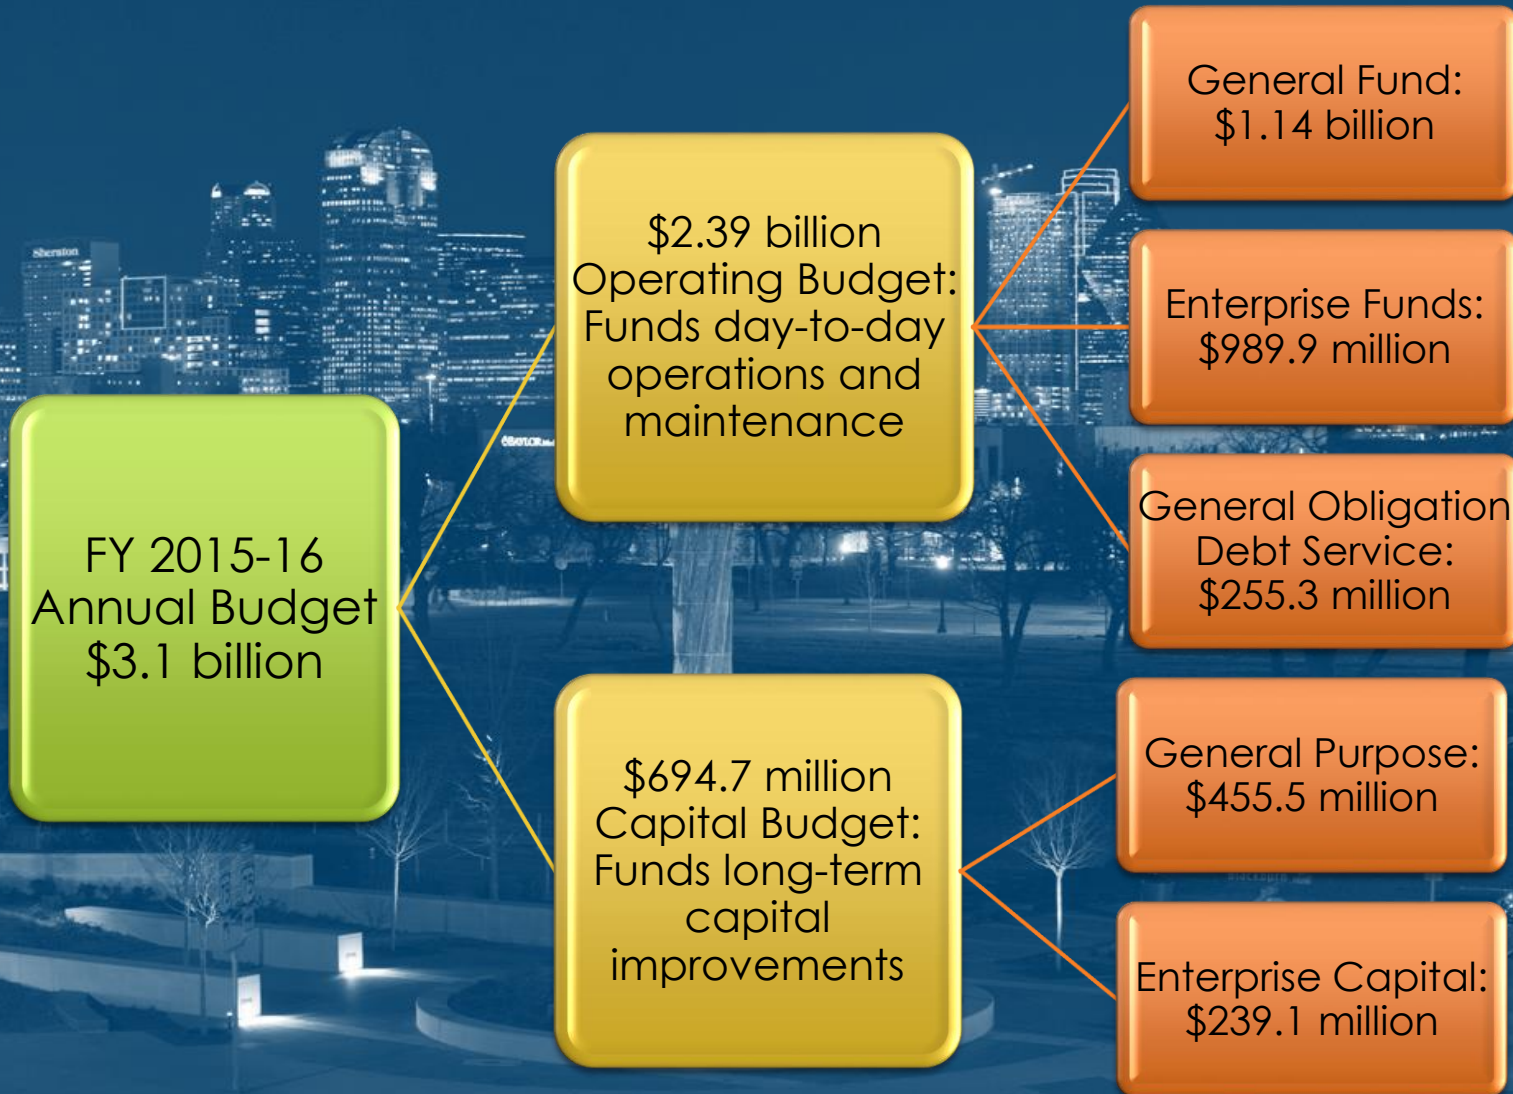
FY 2015-16 Annual Budget $3.1 billion

$2.39 billion Operating Budget: Funds day-to-day operations and maintenance

General Fund: $1.14 billion

Enterprise Funds: $989.9 million

General Obligation Debt Service: $255.3 million

$694.7 million Capital Budget: Funds long-term capital improvements

General Purpose: $455.5 million

Enterprise Capital: $239.1 million

Sheraton